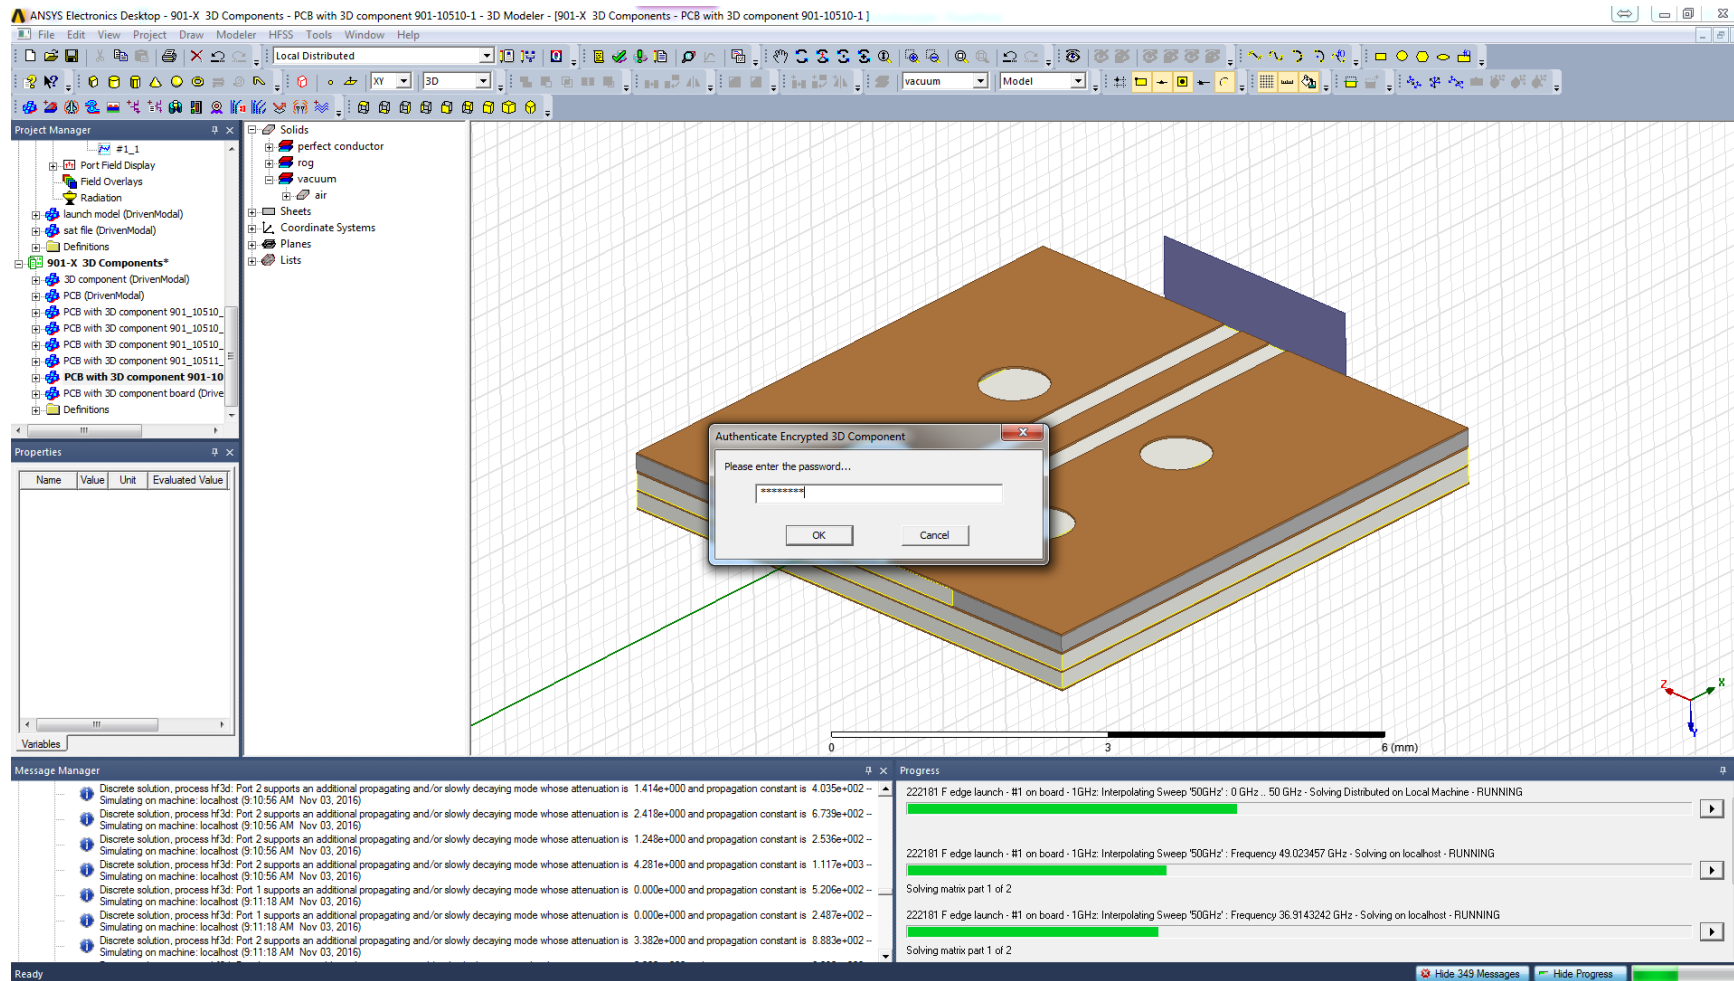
ANSYS Electronics Desktop - 901-X 3D Components - PCB with 3D component 901-10510-1 - 3D Modeler - [901-X 3D Components - PCB with 3D component 901-10510-1 ]

File Edit View Project Draw Modeler HFSS Tools Window Help

Local Distributed

XY 3D vacuum Model

Project Manager

#1_1
Port Field Display
Field Overlays
Radiation
launch model (DrivenModal)
sat file (DrivenModal)
Definitions
901-X 3D Components*
3D component (DrivenModal)
PCB (DrivenModal)
PCB with 3D component 901_10510_
PCB with 3D component 901_10510_
PCB with 3D component 901_10510_
PCB with 3D component 901_10511_
PCB with 3D component 901-10
PCB with 3D component board (Drive
Definitions

Solids
perfect conductor
rog
vacuum
air
Sheets
Coordinate Systems
Planes
Lists

Properties

| Name | Value | Unit | Evaluated Value |
|---|---|---|---|

Variables

Authenticate Encrypted 3D Component

Please enter the password...

********

OK Cancel

0 3 6 (mm)

Message Manager

Discrete solution, process hf3d: Port 2 supports an additional propagating and/or slowly decaying mode whose attenuation is 1.414e+000 and propagation constant is 4.035e+002 -- Simulating on machine: localhost (9:10:56 AM Nov 03, 2016)
Discrete solution, process hf3d: Port 2 supports an additional propagating and/or slowly decaying mode whose attenuation is 2.418e+000 and propagation constant is 6.739e+002 -- Simulating on machine: localhost (9:10:56 AM Nov 03, 2016)
Discrete solution, process hf3d: Port 2 supports an additional propagating and/or slowly decaying mode whose attenuation is 1.248e+000 and propagation constant is 2.536e+002 -- Simulating on machine: localhost (9:10:56 AM Nov 03, 2016)
Discrete solution, process hf3d: Port 2 supports an additional propagating and/or slowly decaying mode whose attenuation is 4.281e+000 and propagation constant is 1.117e+003 -- Simulating on machine: localhost (9:10:56 AM Nov 03, 2016)
Discrete solution, process hf3d: Port 1 supports an additional propagating and/or slowly decaying mode whose attenuation is 0.000e+000 and propagation constant is 5.206e+002 -- Simulating on machine: localhost (9:11:18 AM Nov 03, 2016)
Discrete solution, process hf3d: Port 1 supports an additional propagating and/or slowly decaying mode whose attenuation is 0.000e+000 and propagation constant is 2.487e+002 -- Simulating on machine: localhost (9:11:18 AM Nov 03, 2016)
Discrete solution, process hf3d: Port 2 supports an additional propagating and/or slowly decaying mode whose attenuation is 3.382e+000 and propagation constant is 8.883e+002 -- Simulating on machine: localhost (9:11:18 AM Nov 03, 2016)

Progress

222181 F edge launch - #1 on board - 1GHz: Interpolating Sweep '50GHz' : 0 GHz .. 50 GHz - Solving Distributed on Local Machine - RUNNING

222181 F edge launch - #1 on board - 1GHz: Interpolating Sweep '50GHz' : Frequency 49.023457 GHz - Solving on localhost - RUNNING
Solving matrix part 1 of 2

222181 F edge launch - #1 on board - 1GHz: Interpolating Sweep '50GHz' : Frequency 36.9143242 GHz - Solving on localhost - RUNNING
Solving matrix part 1 of 2

Ready Hide 349 Messages Hide Progress